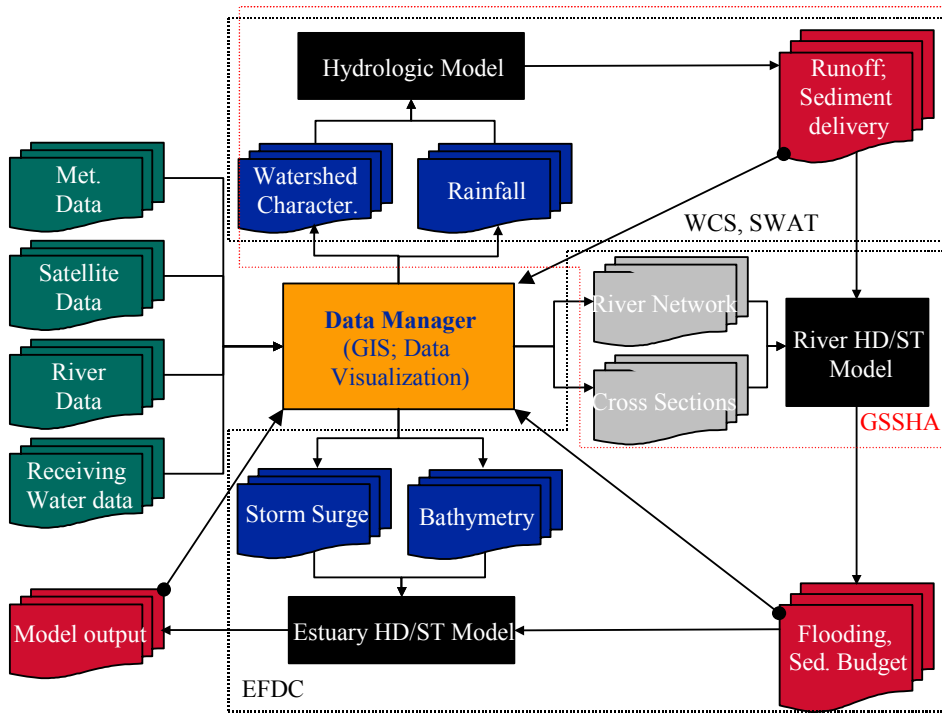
Hydrologic Model

Runoff; Sediment delivery

Watershed Character.

Rainfall

Met. Data

Satellite Data

River Data

Receiving Water data

WCS, SWAT

Data Manager (GIS; Data Visualization)

River Network

Cross Sections

River HD/ST Model

GSSHA

Storm Surge

Bathymetry

Model output

Estuary HD/ST Model

Flooding, Sed. Budget

EFDC